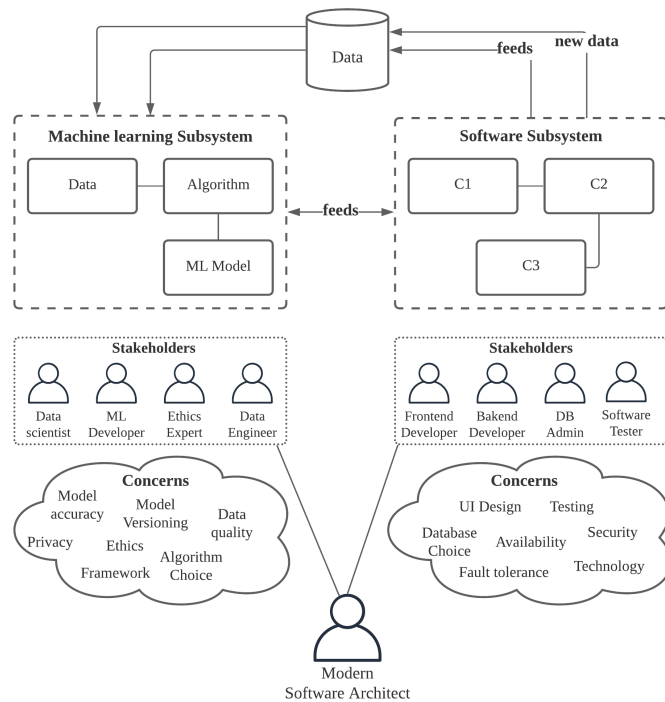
Data

feeds

new data

Machine learning Subsystem

Data

Algorithm

ML Model

feeds

Software Subsystem

C1

C2

C3

Stakeholders

Data scientist

ML Developer

Ethics Expert

Data Engineer

Stakeholders

Frontend Developer

Bakend Developer

DB Admin

Software Tester

Concerns

Model accuracy

Model Versioning

Data quality

Privacy

Ethics

Algorithm Choice

Framework

Concerns

UI Design

Testing

Database Choice

Availability

Security

Fault tolerance

Technology

Modern Software Architect